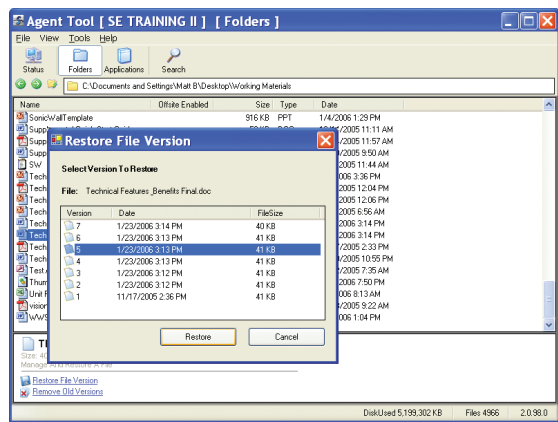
Agent Tool [ SE TRAINING II ] [ Folders ]

File View Tools Help

Status Folders Applications Search

C:\Documents and Settings\Matt B\Desktop\Working Materials

| Name | Offsite Enabled | Size | Type | Date |
|---|---|---|---|---|
| SonicWallTemplate | | 916 KB | PPT | 1/4/2006 1:29 PM |
| Supp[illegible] | | | | 1/4/2006 11:11 AM |
| Supp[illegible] | | | | 1/4/2006 11:57 AM |
| Supp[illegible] | | | | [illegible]/2005 9:50 AM |
| SW | | | | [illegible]/2005 11:44 AM |
| Tech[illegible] | | | | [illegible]/2006 3:36 PM |
| Tech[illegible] | | | | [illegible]/2005 12:04 PM |
| Tech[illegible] | | | | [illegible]/2005 12:06 PM |
| Tech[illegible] | | | | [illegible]/2005 6:56 AM |
| Tech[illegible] | | | | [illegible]/2006 3:14 PM |
| Tech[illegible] | | | | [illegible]/2006 3:14 PM |
| Tech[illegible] | | | | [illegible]/2005 2:33 PM |
| Tech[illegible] | | | | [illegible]/2005 10:55 PM |
| Test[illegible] | | | | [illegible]/2005 7:35 AM |
| Thum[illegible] | | | | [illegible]/2006 7:50 PM |
| Unit F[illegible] | | | | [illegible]006 8:13 AM |
| vision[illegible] | | | | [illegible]/2005 9:22 AM |
| WWS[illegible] | | | | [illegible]006 1:04 PM |

Restore File Version

Select Version To Restore

File: Technical Features_Benefits Final.doc

| Version | Date | FileSize |
|---|---|---|
| 7 | 1/23/2006 3:14 PM | 40 KB |
| 6 | 1/23/2006 3:13 PM | 41 KB |
| 5 | 1/23/2006 3:13 PM | 41 KB |
| 4 | 1/23/2006 3:13 PM | 41 KB |
| 3 | 1/23/2006 3:12 PM | 41 KB |
| 2 | 1/23/2006 3:12 PM | 41 KB |
| 1 | 11/17/2005 2:36 PM | 41 KB |

Restore Cancel

T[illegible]
Size: 4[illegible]
Manage And Restore A File

Restore File Version
Remove Old Versions

DiskUsed 5,199,302 KB Files 4966 2.0.98.0